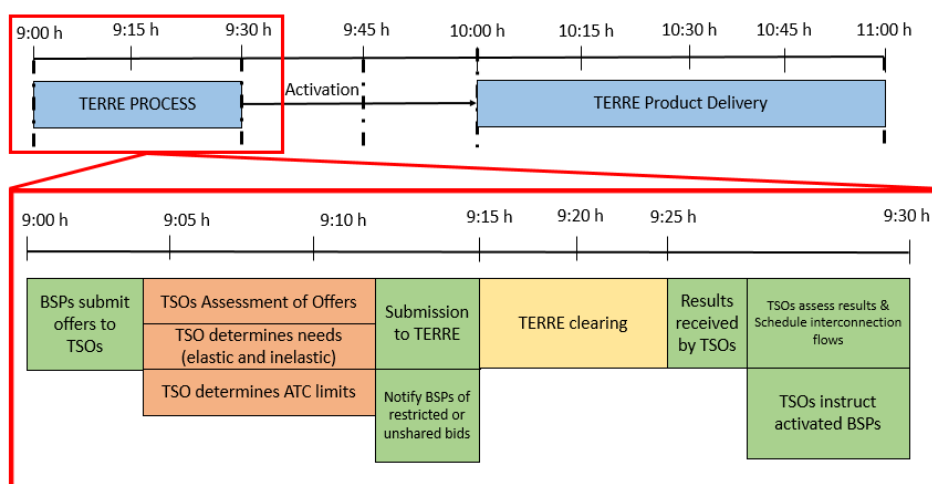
9:00 h 9:15 h 9:30 h 9:45 h 10:00 h 10:15 h 10:30 h 10:45 h 11:00 h

TERRE PROCESS

Activation

TERRE Product Delivery

9:00 h 9:05 h 9:10 h 9:15 h 9:20 h 9:25 h 9:30 h

BSPs submit offers to TSOs

TSOs Assessment of Offers

TSO determines needs (elastic and inelastic)

TSO determines ATC limits

Submission to TERRE

Notify BSPs of restricted or unshared bids

TERRE clearing

Results received by TSOs

TSOs assess results & Schedule interconnection flows

TSOs instruct activated BSPs